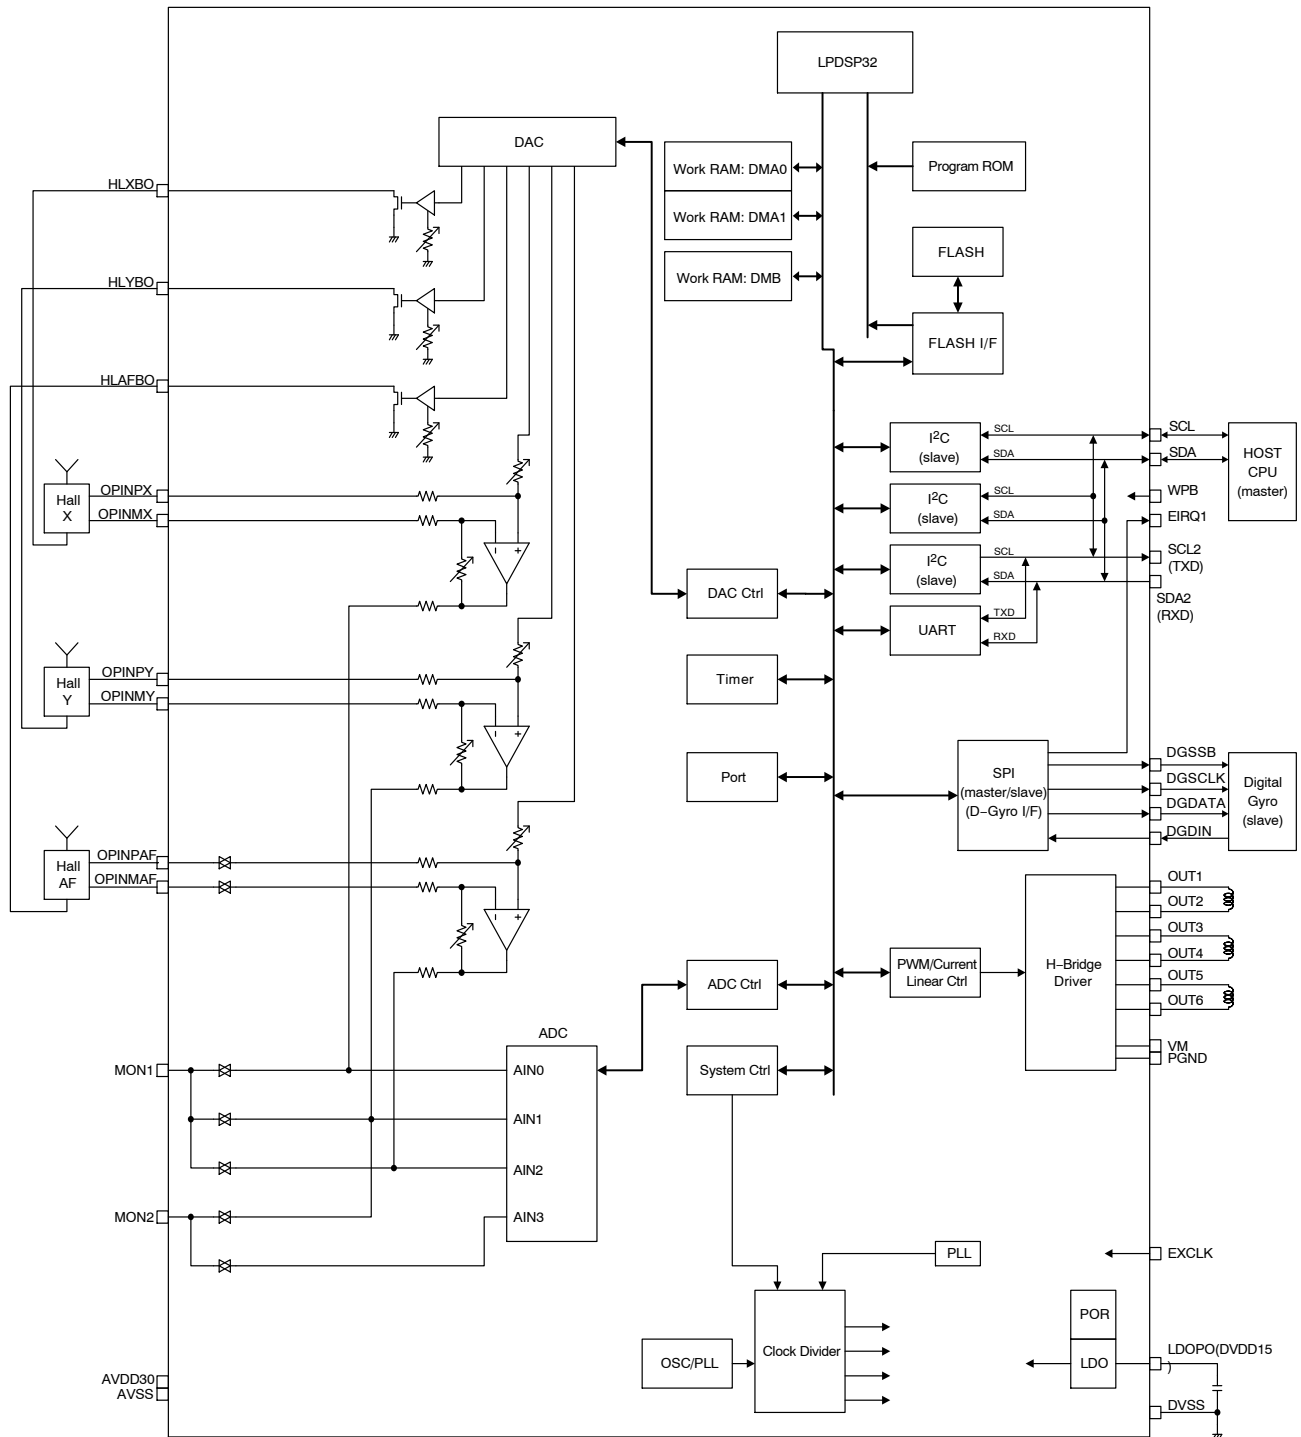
LPDSP32

DAC

Work RAM: DMA0

Work RAM: DMA1

Work RAM: DMB

Program ROM

FLASH

FLASH I/F

HLXBO

HLYBO

HLAFBO

Hall X

OPINPX

OPINMX

Hall Y

OPINPY

OPINMY

Hall AF

OPINPAF

OPINMAF

$I^2C$ (slave)

SCL

SDA

$I^2C$ (slave)

SCL

SDA

$I^2C$ (slave)

SCL

SDA

UART

TXD

RXD

SCL

SDA

HOST CPU (master)

WPB

EIRQ1

SCL2 (TXD)

SDA2 (RXD)

DAC Ctrl

Timer

Port

SPI (master/slave) (D−Gyro I/F)

DGSSB

DGSCLK

DGDATA

DGDIN

Digital Gyro (slave)

OUT1

OUT2

OUT3

OUT4

OUT5

OUT6

H−Bridge Driver

PWM/Current Linear Ctrl

ADC Ctrl

ADC

AIN0

AIN1

AIN2

AIN3

MON1

MON2

System Ctrl

VM

PGND

PLL

EXCLK

POR

LDO

LDOPO(DVDD15 )

Clock Divider

OSC/PLL

AVDD30

AVSS

DVSS